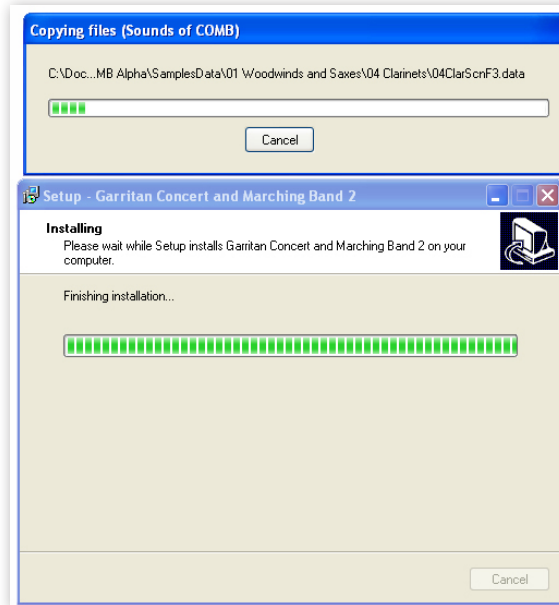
Copying files (Sounds of COMB)

C:\Doc...MB Alpha\SamplesData\01 Woodwinds and Saxes\04 Clarinets\04ClarScnF3.data

Cancel

Setup - Garritan Concert and Marching Band 2

Installing
Please wait while Setup installs Garritan Concert and Marching Band 2 on your computer.

Finishing installation...

Cancel